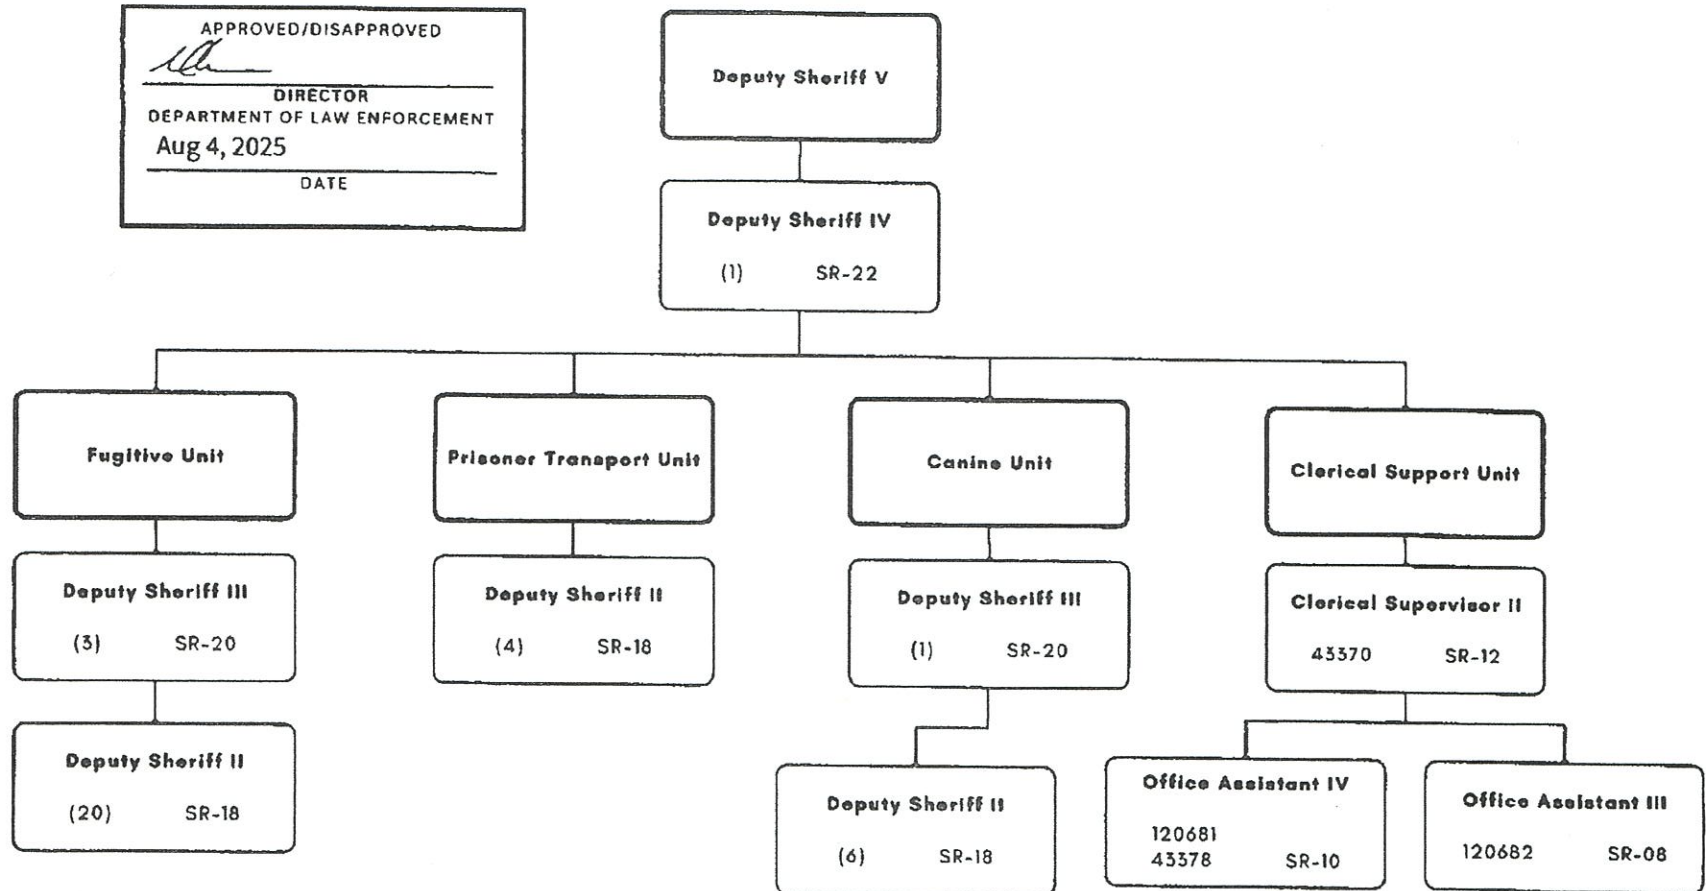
APPROVED/DISAPPROVED

DIRECTOR
DEPARTMENT OF LAW ENFORCEMENT
Aug 4, 2025
DATE

Deputy Sheriff V

Deputy Sheriff IV
(1) SR-22

Fugitive Unit

Deputy Sheriff III
(3) SR-20

Deputy Sheriff II
(20) SR-18

Prisoner Transport Unit

Deputy Sheriff II
(4) SR-18

Canine Unit

Deputy Sheriff III
(1) SR-20

Deputy Sheriff II
(6) SR-18

Clerical Support Unit

Clerical Supervisor II
43370 SR-12

Office Assistant IV
120681
43378 SR-10

Office Assistant III
120682 SR-08